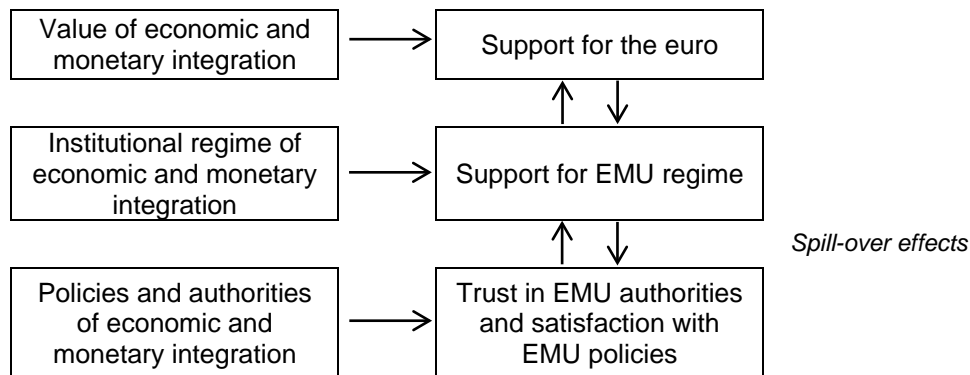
Value of economic and monetary integration

Support for the euro

Institutional regime of economic and monetary integration

Support for EMU regime

Spill-over effects

Policies and authorities of economic and monetary integration

Trust in EMU authorities and satisfaction with EMU policies